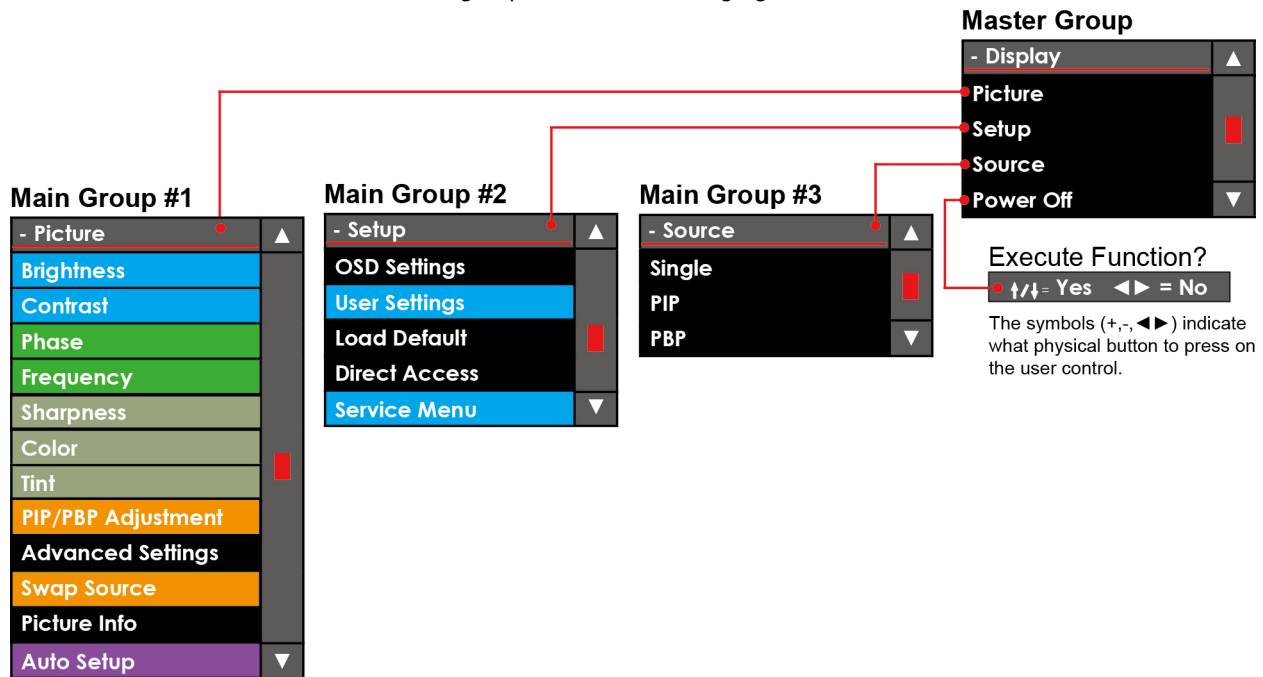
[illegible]

Master Group

- Display
Picture
Setup
Source
Power Off

Main Group #1

- Picture
Brightness
Contrast
Phase
Frequency
Sharpness
Color
Tint
PIP/PBP Adjustment
Advanced Settings
Swap Source
Picture Info
Auto Setup

Main Group #2

- Setup
OSD Settings
User Settings
Load Default
Direct Access
Service Menu

Main Group #3

- Source
Single
PIP
PBP

Execute Function?
↑/↓ = Yes ◄► = No

The symbols (+,-,◄►) indicate what physical button to press on the user control.